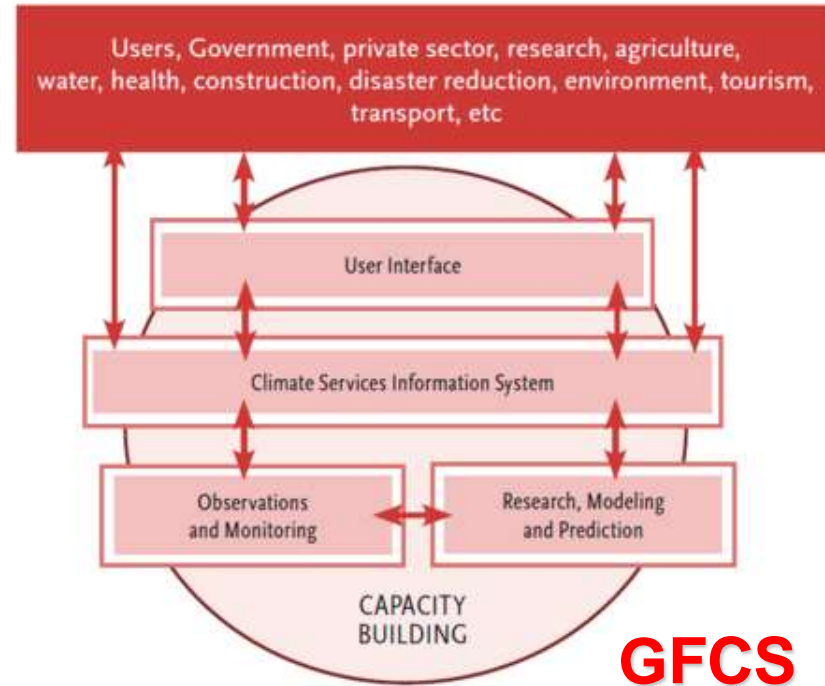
Users, Government, private sector, research, agriculture, water, health, construction, disaster reduction, environment, tourism, transport, etc

User Interface

Climate Services Information System

Observations and Monitoring

Research, Modeling and Prediction

CAPACITY BUILDING

GFCS